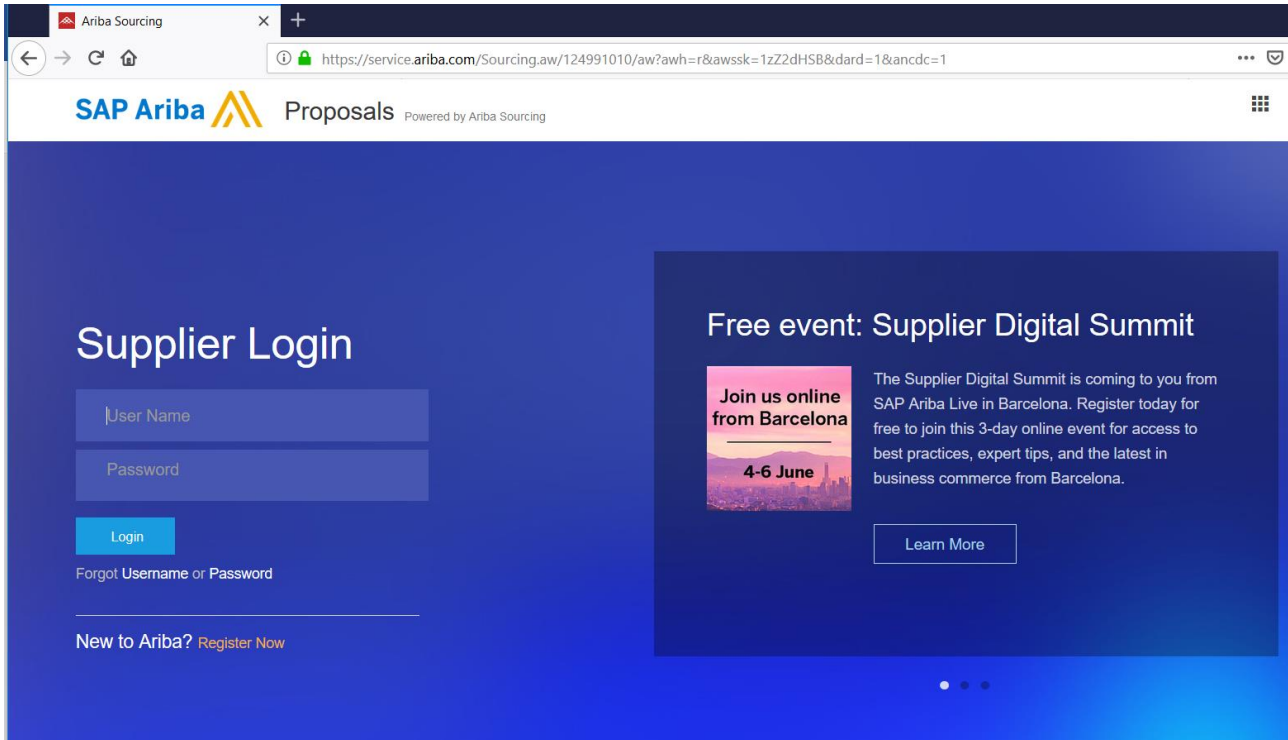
Ariba Sourcing

https://service.ariba.com/Sourcing.aw/124991010/aw?awh=r&awssk=1zZ2dHSB&dard=1&ancdc=1

SAP Ariba Proposals Powered by Ariba Sourcing

Supplier Login

User Name

Password

Login

Forgot Username or Password

New to Ariba? Register Now

Free event: Supplier Digital Summit

Join us online from Barcelona

4-6 June

The Supplier Digital Summit is coming to you from SAP Ariba Live in Barcelona. Register today for free to join this 3-day online event for access to best practices, expert tips, and the latest in business commerce from Barcelona.

Learn More